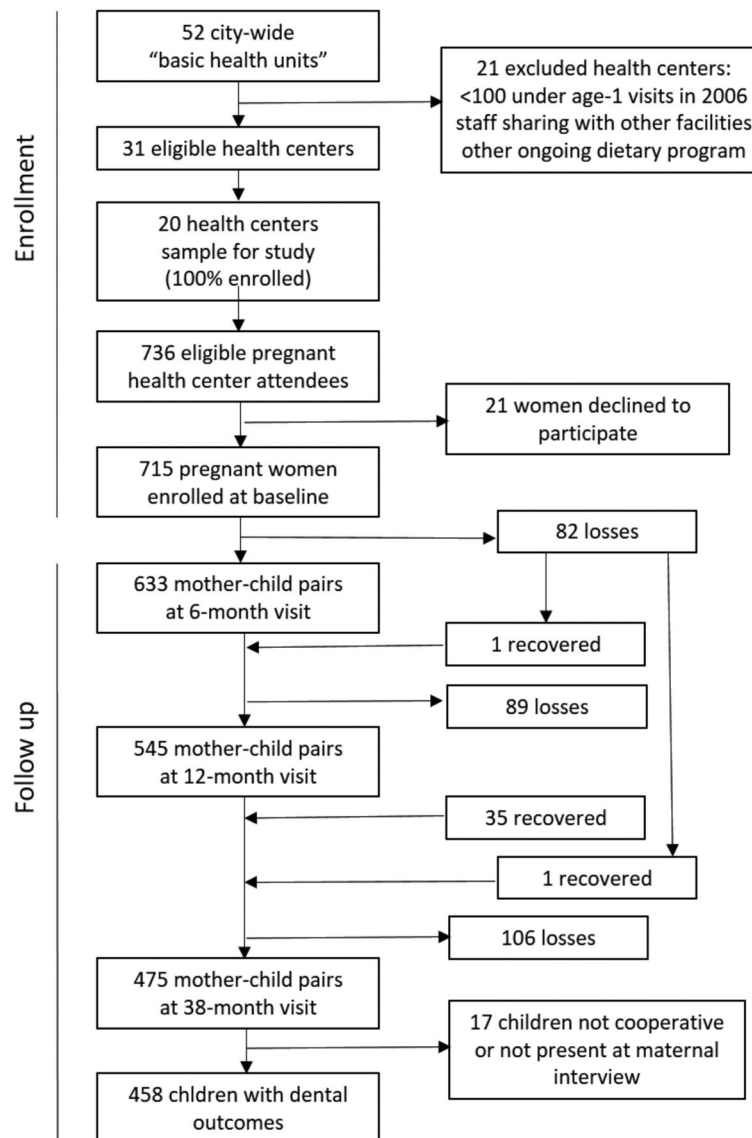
Enrollment

52 city-wide "basic health units"

21 excluded health centers: <100 under age-1 visits in 2006 staff sharing with other facilities other ongoing dietary program

31 eligible health centers

20 health centers sample for study (100% enrolled)

736 eligible pregnant health center attendees

21 women declined to participate

715 pregnant women enrolled at baseline

Follow up

82 losses

633 mother-child pairs at 6-month visit

1 recovered

89 losses

545 mother-child pairs at 12-month visit

35 recovered

1 recovered

106 losses

475 mother-child pairs at 38-month visit

17 children not cooperative or not present at maternal interview

458 chldren with dental outcomes